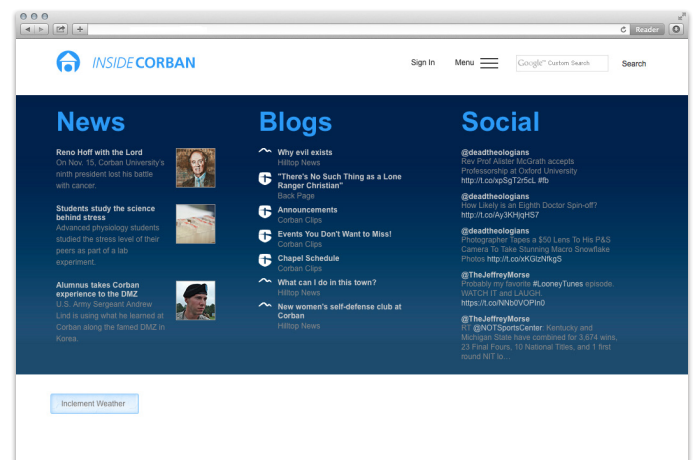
Reader

INSIDE CORBAN

Sign In Menu Google Custom Search Search

News

Reno Hoff with the Lord
On Nov. 15, Corban University's ninth president lost his battle with cancer.

Students study the science behind stress
Advanced physiology students studied the stress level of their peers as part of a lab experiment.

Alumnus takes Corban experience to the DMZ
U.S. Army Sergeant Andrew Lind is using what he learned at Corban along the famed DMZ in Korea.

Blogs

Why evil exists
Hilltop News

"There's No Such Thing as a Lone Ranger Christian"
Back Page

Announcements
Corban Clips

Events You Don't Want to Miss!
Corban Clips

Chapel Schedule
Corban Clips

What can I do in this town?
Hilltop News

New women's self-defense club at Corban
Hilltop News

Social

@deadtheologians
Rev Prof Alister McGrath accepts Professorship at Oxford University http://t.co/xpSgT2r5cL #fb

@deadtheologians
How Likely is an Eighth Doctor Spin-off? http://t.co/Ay3KHjqHS7

@deadtheologians
Photographer Tapes a $50 Lens To His P&S Camera To Take Stunning Macro Snowflake Photos http://t.co/xKGlzNfkgS

@TheJeffreyMorse
Probably my favorite #LooneyTunes episode. WATCH IT and LAUGH. https://t.co/NNb0VOPIn0

@TheJeffreyMorse
RT @NOTSportsCenter: Kentucky and Michigan State have combined for 3,674 wins, 23 Final Fours, 10 National Titles, and 1 first round NIT lo...

Inclement Weather